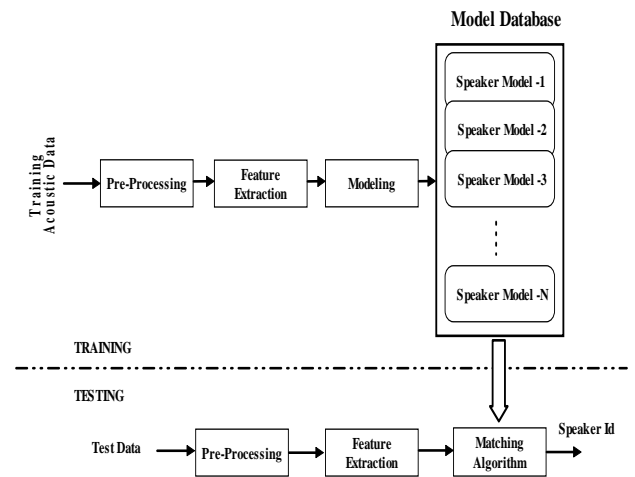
Model Database

Training Acoustic Data

Pre-Processing

Feature Extraction

Modeling

Speaker Model -1

Speaker Model -2

Speaker Model -3

Speaker Model -N

TRAINING

TESTING

Test Data

Pre-Processing

Feature Extraction

Matching Algorithm

Speaker Id